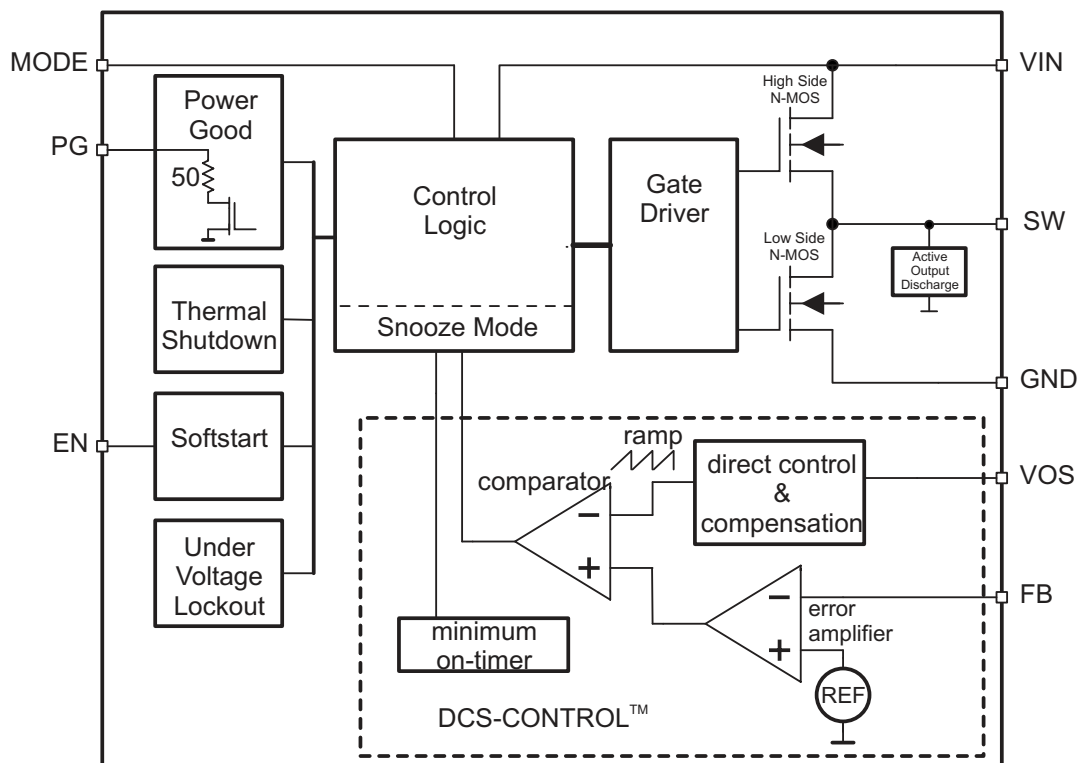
MODE

PG

EN

Power Good

50

Thermal Shutdown

Softstart

Under Voltage Lockout

Control Logic

Snooze Mode

Gate Driver

High Side N-MOS

Low Side N-MOS

Active Output Discharge

VIN

SW

GND

VOS

FB

ramp

comparator

−

+

direct control & compensation

−

+

error amplifier

REF

minimum on-timer

DCS-CONTROL™